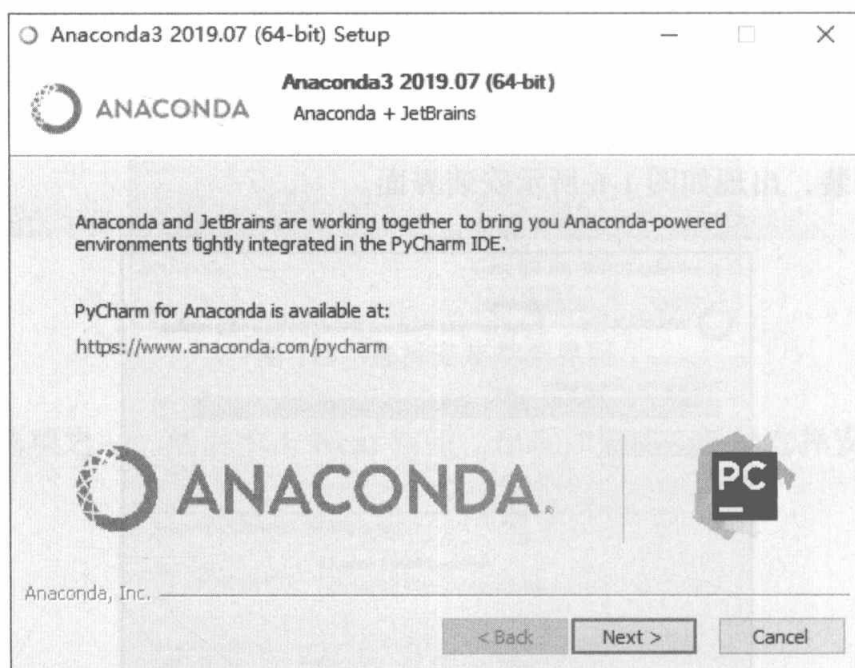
Anaconda3 2019.07 (64-bit) Setup

ANACONDA

Anaconda3 2019.07 (64-bit)
Anaconda + JetBrains

Anaconda and JetBrains are working together to bring you Anaconda-powered environments tightly integrated in the PyCharm IDE.

PyCharm for Anaconda is available at:
https://www.anaconda.com/pycharm

ANACONDA.

PC

Anaconda, Inc.

< Back
Next >
Cancel